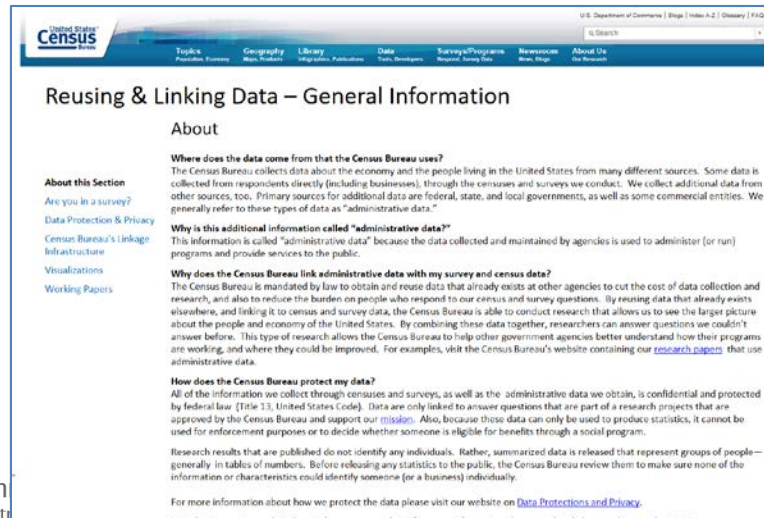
United States Census Bureau

U.S. Department of Commerce | Blogs | Index A-Z | Glossary | FAQ

Search

Topics
Population, Economy

Geography
Maps, Products

Library
Infographics, Publications

Data
Tools, Developers

Surveys/Programs
Respond, Survey Data

Newsroom
News, Blogs

About Us
Our Research

Reusing & Linking Data – General Information

About

About this Section
Are you in a survey?
Data Protection & Privacy
Census Bureau's Linkage Infrastructure
Visualizations
Working Papers

Where does the data come from that the Census Bureau uses?
The Census Bureau collects data about the economy and the people living in the United States from many different sources. Some data is collected from respondents directly (including businesses), through the censuses and surveys we conduct. We collect additional data from other sources, too. Primary sources for additional data are federal, state, and local governments, as well as some commercial entities. We generally refer to these types of data as "administrative data."

Why is this additional information called "administrative data?"
This information is called "administrative data" because the data collected and maintained by agencies is used to administer (or run) programs and provide services to the public.

Why does the Census Bureau link administrative data with my survey and census data?
The Census Bureau is mandated by law to obtain and reuse data that already exists at other agencies to cut the cost of data collection and research, and also to reduce the burden on people who respond to our census and survey questions. By reusing data that already exists elsewhere, and linking it to census and survey data, the Census Bureau is able to conduct research that allows us to see the larger picture about the people and economy of the United States. By combining these data together, researchers can answer questions we couldn't answer before. This type of research allows the Census Bureau to help other government agencies better understand how their programs are working, and where they could be improved. For examples, visit the Census Bureau's website containing our research papers that use administrative data.

How does the Census Bureau protect my data?
All of the information we collect through censuses and surveys, as well as the administrative data we obtain, is confidential and protected by federal law (Title 13, United States Code). Data are only linked to answer questions that are part of a research projects that are approved by the Census Bureau and support our mission. Also, because these data can only be used to produce statistics, it cannot be used for enforcement purposes or to decide whether someone is eligible for benefits through a social program.

Research results that are published do not identify any individuals. Rather, summarized data is released that represent groups of people—generally in tables of numbers. Before releasing any statistics to the public, the Census Bureau review them to make sure none of the information or characteristics could identify someone (or a business) individually.

For more information about how we protect the data please visit our website on Data Protections and Privacy.